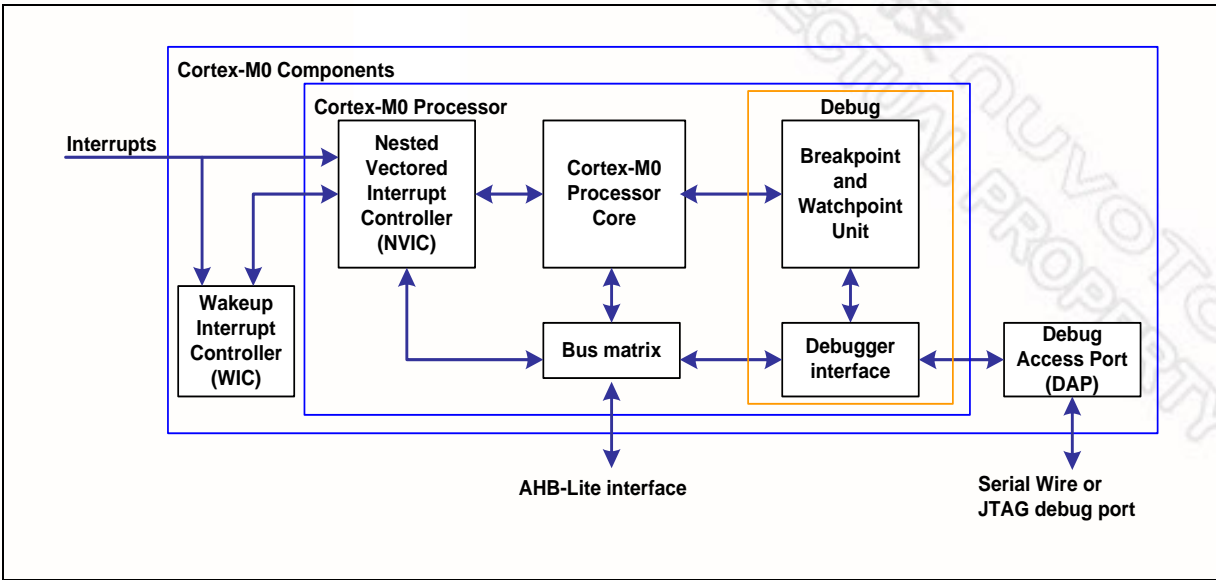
Cortex-M0 Components

Cortex-M0 Processor

Debug

Interrupts

Nested Vectored Interrupt Controller (NVIC)

Cortex-M0 Processor Core

Breakpoint and Watchpoint Unit

Wakeup Interrupt Controller (WIC)

Bus matrix

Debugger interface

Debug Access Port (DAP)

AHB-Lite interface

Serial Wire or JTAG debug port

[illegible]